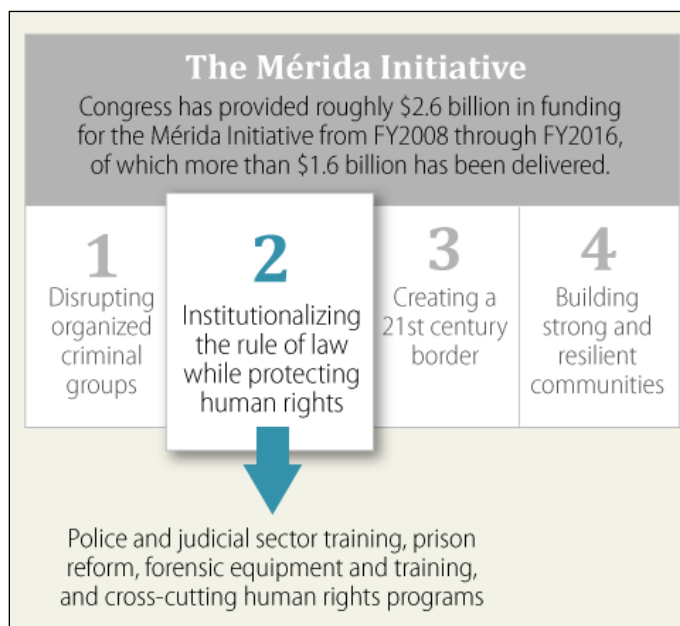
The Mérida Initiative

Congress has provided roughly \$2.6 billion in funding for the Mérida Initiative from FY2008 through FY2016, of which more than \$1.6 billion has been delivered.

1
Disrupting organized criminal groups

2
Institutionalizing the rule of law while protecting human rights

3
Creating a 21st century border

4
Building strong and resilient communities

Police and judicial sector training, prison reform, forensic equipment and training, and cross-cutting human rights programs